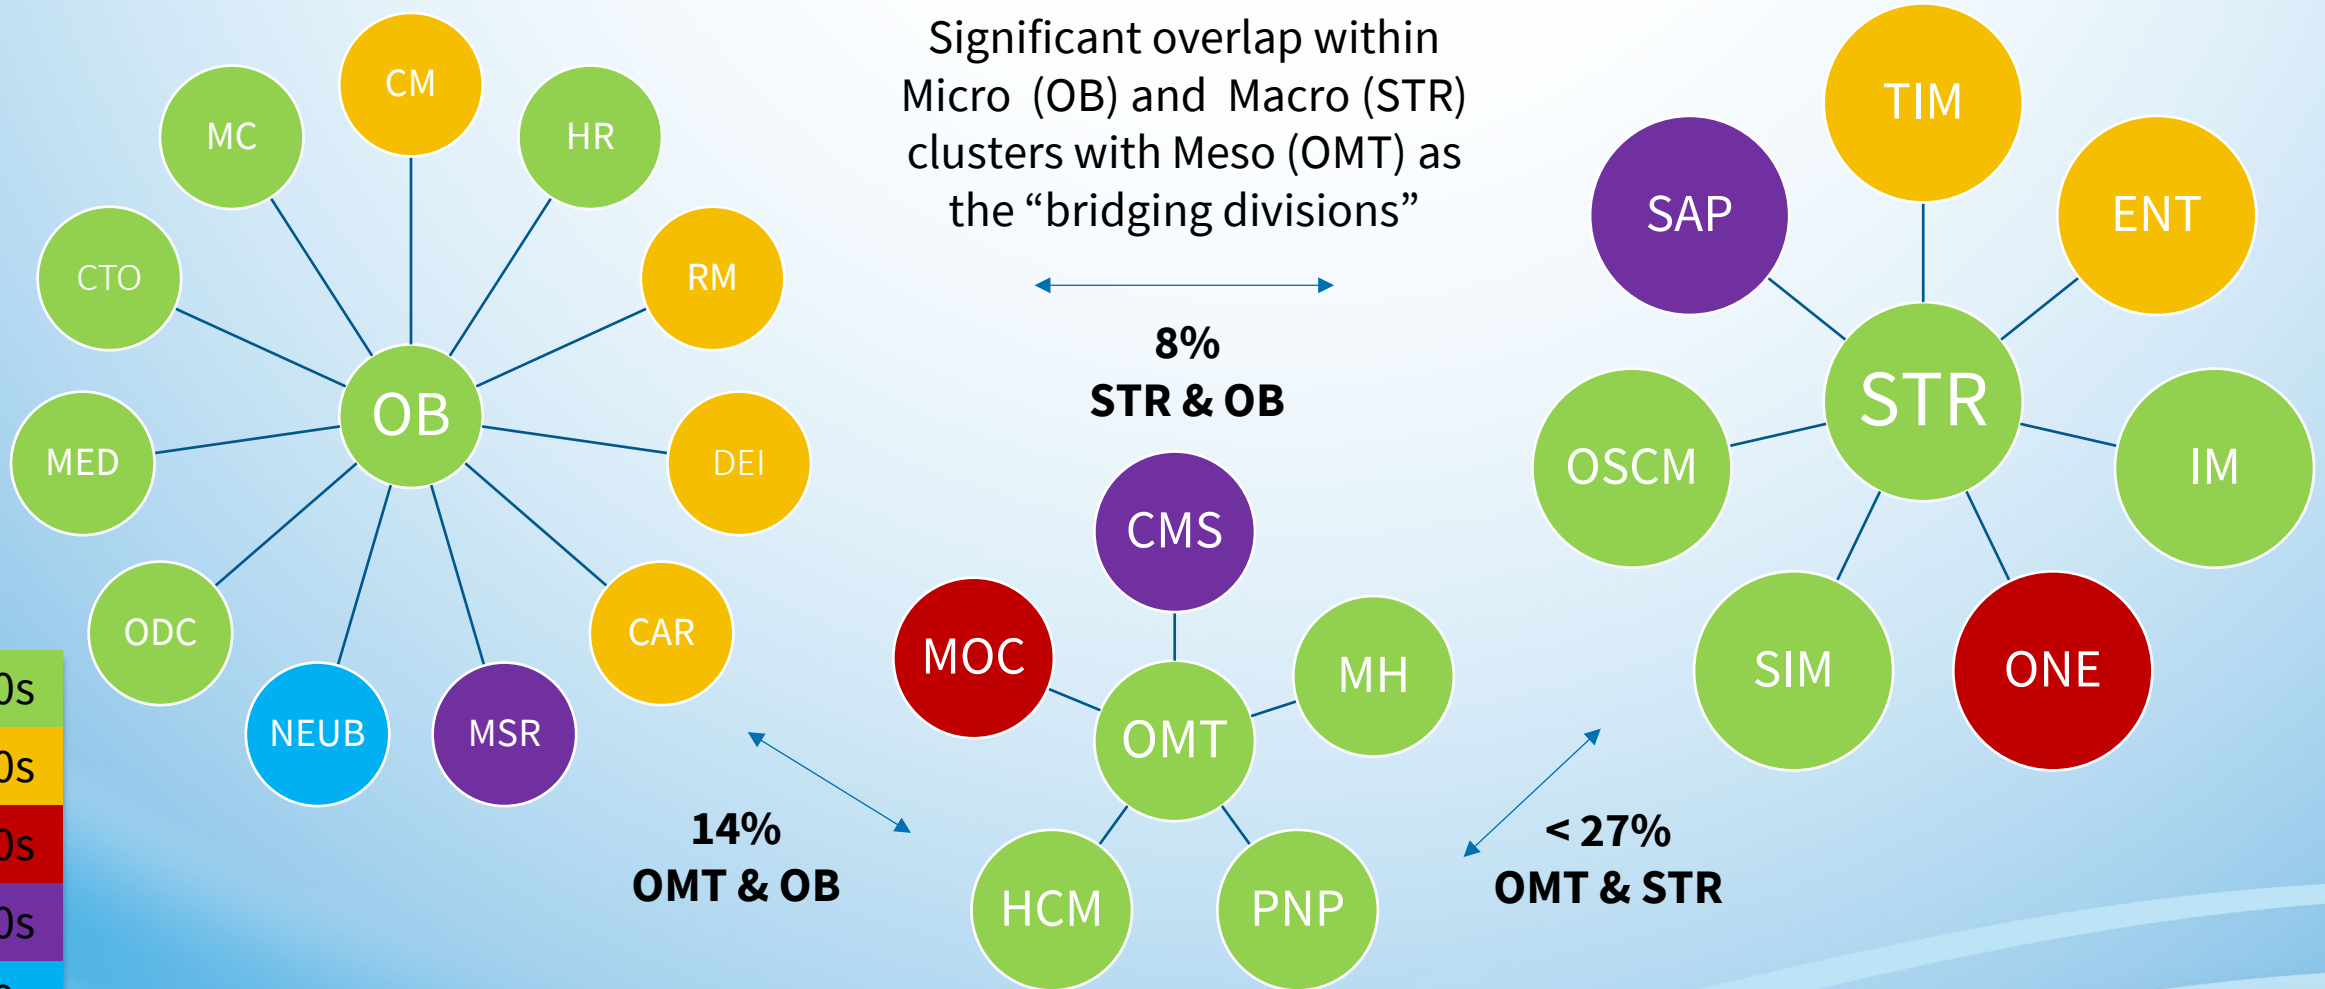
Significant overlap within Micro (OB) and Macro (STR) clusters with Meso (OMT) as the “bridging divisions”

CM
MC
HR
CTO
RM
OB
MED
DEI
ODC
CAR
NEUB
MSR

0s
0s
0s
0s

8%
STR & OB

CMS
MOC
MH
OMT
HCM
PNP

14%
OMT & OB

< 27%
OMT & STR

TIM
SAP
ENT
STR
OSCM
IM
SIM
ONE